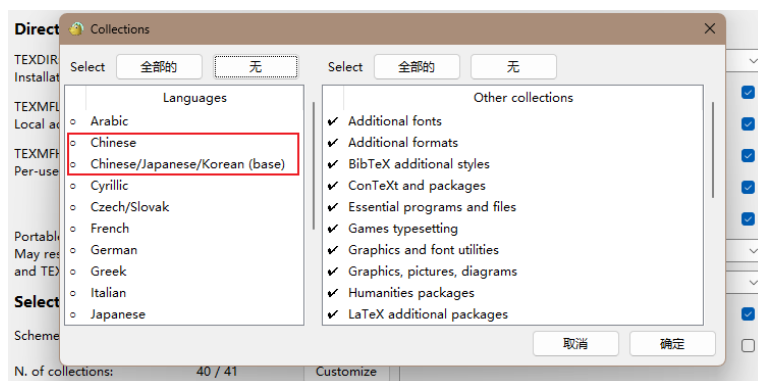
Direct
TEXDIR
Installat
TEXMFL
Local ad
TEXMFH
Per-use
Portabl
May res
and TEX
Select
Scheme
N. of collections: 40 / 41 Customize

Collections

Select 全部的 无
Select 全部的 无

Languages
Arabic
Chinese
Chinese/Japanese/Korean (base)
Cyrillic
Czech/Slovak
French
German
Greek
Italian
Japanese

Other collections
✔ Additional fonts
✔ Additional formats
✔ BibTeX additional styles
✔ ConTeXt and packages
✔ Essential programs and files
✔ Games typesetting
✔ Graphics and font utilities
✔ Graphics, pictures, diagrams
✔ Humanities packages
✔ LaTeX additional packages

取消 确定